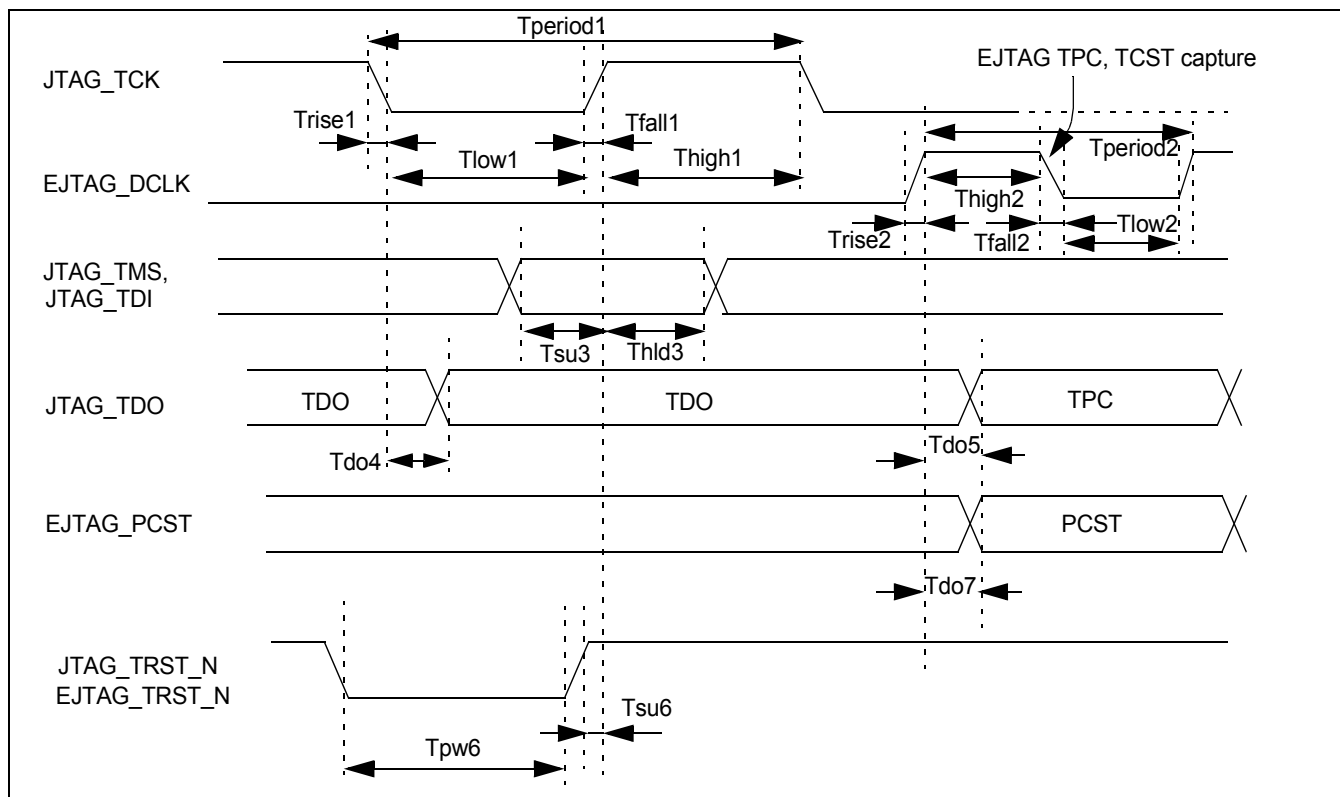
Tperiod1

JTAG_TCK

EJTAG TPC, TCST capture

Trise1

Tfall1

Tperiod2

Tlow1

Thigh1

EJTAG_DCLK

Thigh2

Trise2

Tfall2

Tlow2

JTAG_TMS, JTAG_TDI

Tsu3

Thld3

JTAG_TDO

TDO

TDO

TPC

Tdo4

Tdo5

EJTAG_PCST

PCST

Tdo7

JTAG_TRST_N EJTAG_TRST_N

Tsu6

Tpw6